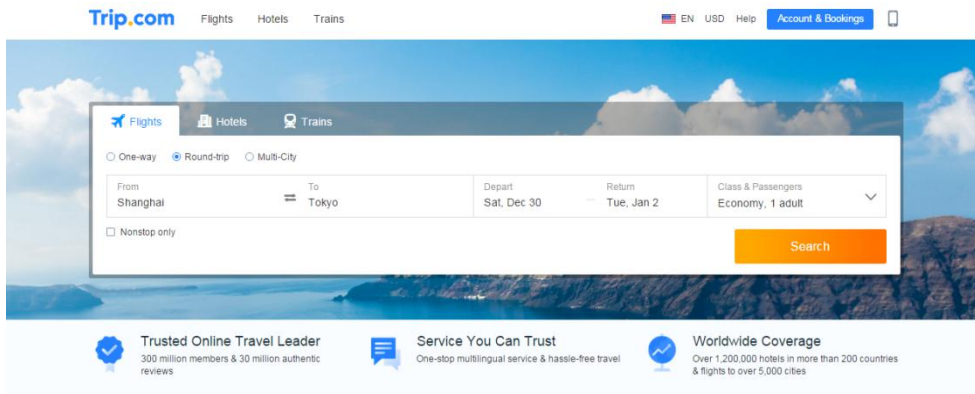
Trip.com Flights Hotels Trains

EN USD Help Account & Bookings

Flights Hotels Trains

One-way Round-trip Multi-City

From
Shanghai

To
Tokyo

Depart
Sat, Dec 30

Return
Tue, Jan 2

Class & Passengers
Economy, 1 adult

Nonstop only

Search

Trusted Online Travel Leader
300 million members & 30 million authentic reviews

Service You Can Trust
One-stop multilingual service & hassle-free travel

Worldwide Coverage
Over 1,200,000 hotels in more than 200 countries & flights to over 5,000 cities